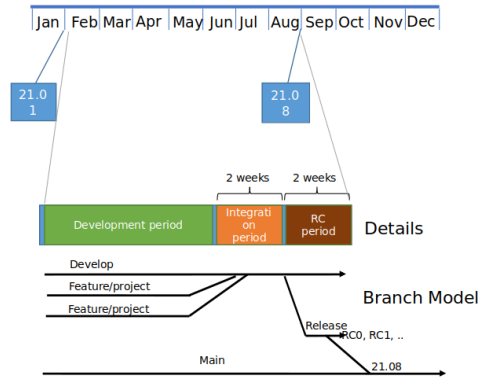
Jan Feb Mar Apr May Jun Jul Aug Sep Oct Nov Dec

21.01

21.08

2 weeks

2 weeks

Development period

Integration period

RC period

Details

Develop

Feature/project

Feature/project

Branch Model

Release

RC0, RC1, ..

Main

21.08